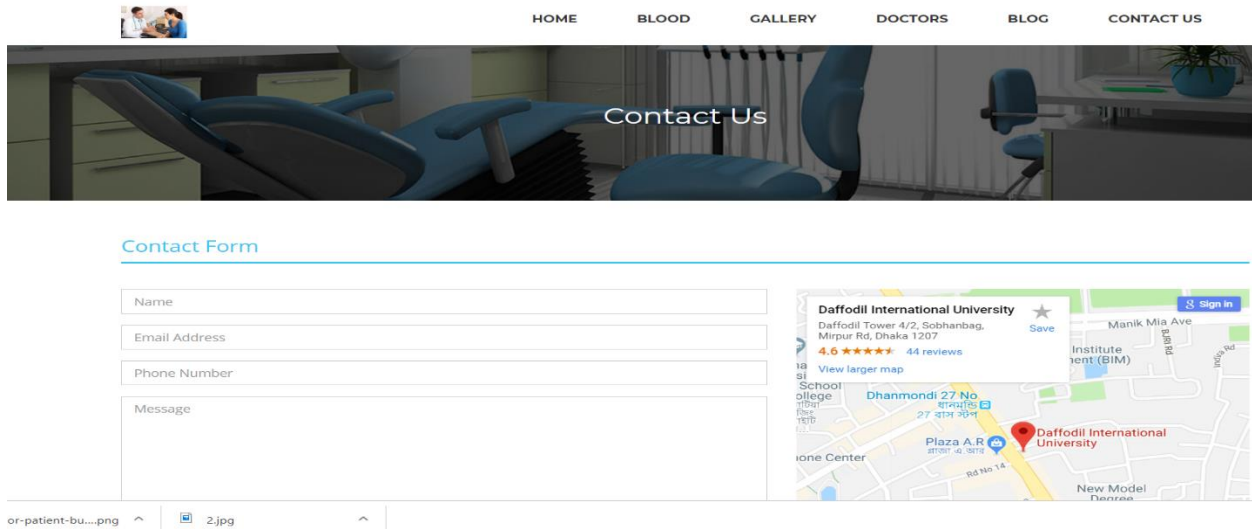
HOME BLOOD GALLERY DOCTORS BLOG CONTACT US

Contact Us

Contact Form

Name

Email Address

Phone Number

Message

Daffodil International University
Daffodil Tower 4/2, Sobhanbag, Mirpur Rd, Dhaka 1207
4.6 ★★★★★ 44 reviews
View larger map
Save

Sign in

Manik Mia Ave
Institute
nent (BIM)
School
ollege
Dhanmondi 27 No
ধানমন্ডি ২৭ বাস স্টপ
Plaza A.R
প্লাজা এ.আর
Daffodil International University
one Center
Rd No 14
New Model
Degree

or-patient-bu....png ^ 2.jpg ^